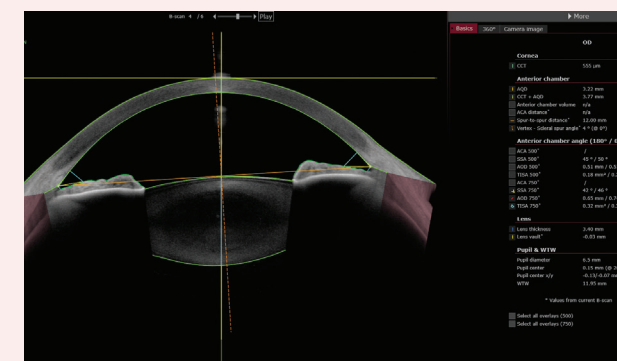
B-scan 4 / 8 Play

More

Basics 360° Camera image

OD

Cornea

CCT 555 µm

Anterior chamber

AQD 3.22 mm

CCT + AQD 3.77 mm

Anterior chamber volume n/a

ACA distance* n/a

Spur-to-spur distance* 12.00 mm

Vertex - Scleral spur angle* 4 ° (@ 0°)

Anterior chamber angle (180° / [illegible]

ACA 500* /

SSA 500* 45 ° / 50 °

AOD 500* 0.51 mm / 0.5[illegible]

TISA 500* 0.18 mm² / 0.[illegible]

ACA 750* /

SSA 750* 47 ° / 46 °

AOD 750* 0.65 mm / 0.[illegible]

TISA 750* 0.32 mm² / 0.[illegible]

Lens

Lens thickness 3.49 mm

Lens vault* -0.03 mm

Pupil & WTW

Pupil diameter 6.5 mm

Pupil center 0.15 mm (@ 3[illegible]

Pupil center x/y -0.13/-0.07 mm

WTW 11.95 mm

* Values from current B-scan

Select all overlays (500)

Select all overlays (750)